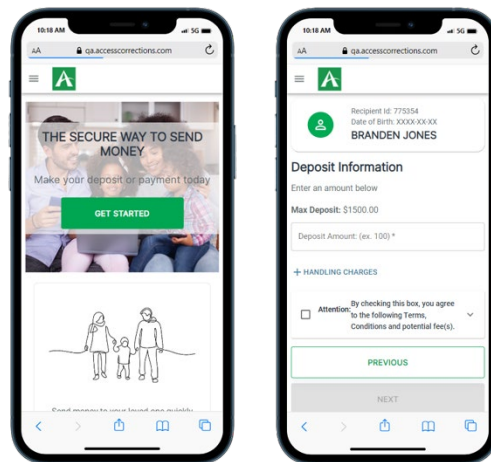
10:18 AM
AA qa.accesscorrections.com

THE SECURE WAY TO SEND MONEY
Make your deposit or payment today
GET STARTED

Send money to your loved one quickly

10:18 AM 5G
AA qa.accesscorrections.com

Recipient Id: 775354
Date of Birth: XXXX-XX-XX
BRANDEN JONES

Deposit Information
Enter an amount below
Max Deposit: $1500.00
Deposit Amount: (ex. 100) *
+ HANDLING CHARGES
Attention: By checking this box, you agree to the following Terms, Conditions and potential fee(s).
PREVIOUS
NEXT